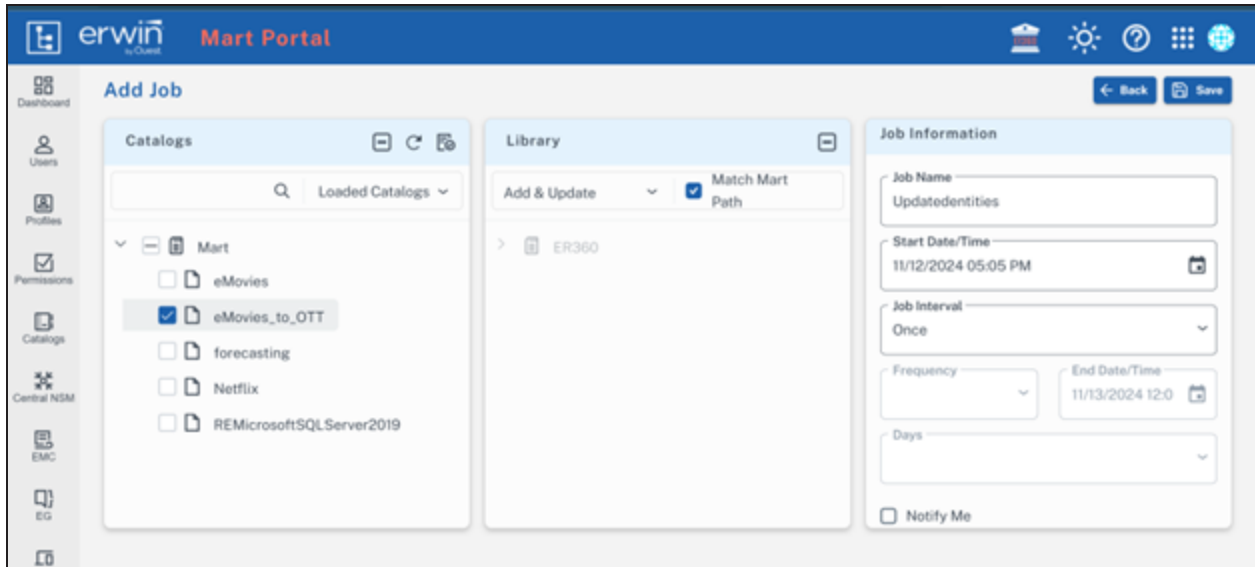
erwin by Quest Mart Portal

Dashboard
Users
Profiles
Permissions
Catalogs
Central NSM
EMC
EG

Add Job

Back Save

Catalogs

Loaded Catalogs

Mart
eMovies
eMovies_to_OTT
forecasting
Netflix
REMicrosoftSQLServer2019

Library

Add & Update
Match Mart Path

ER360

Job Information

Job Name
Updatedentities

Start Date/Time
11/12/2024 05:05 PM

Job Interval
Once

Frequency

End Date/Time
11/13/2024 12:0

Days

Notify Me